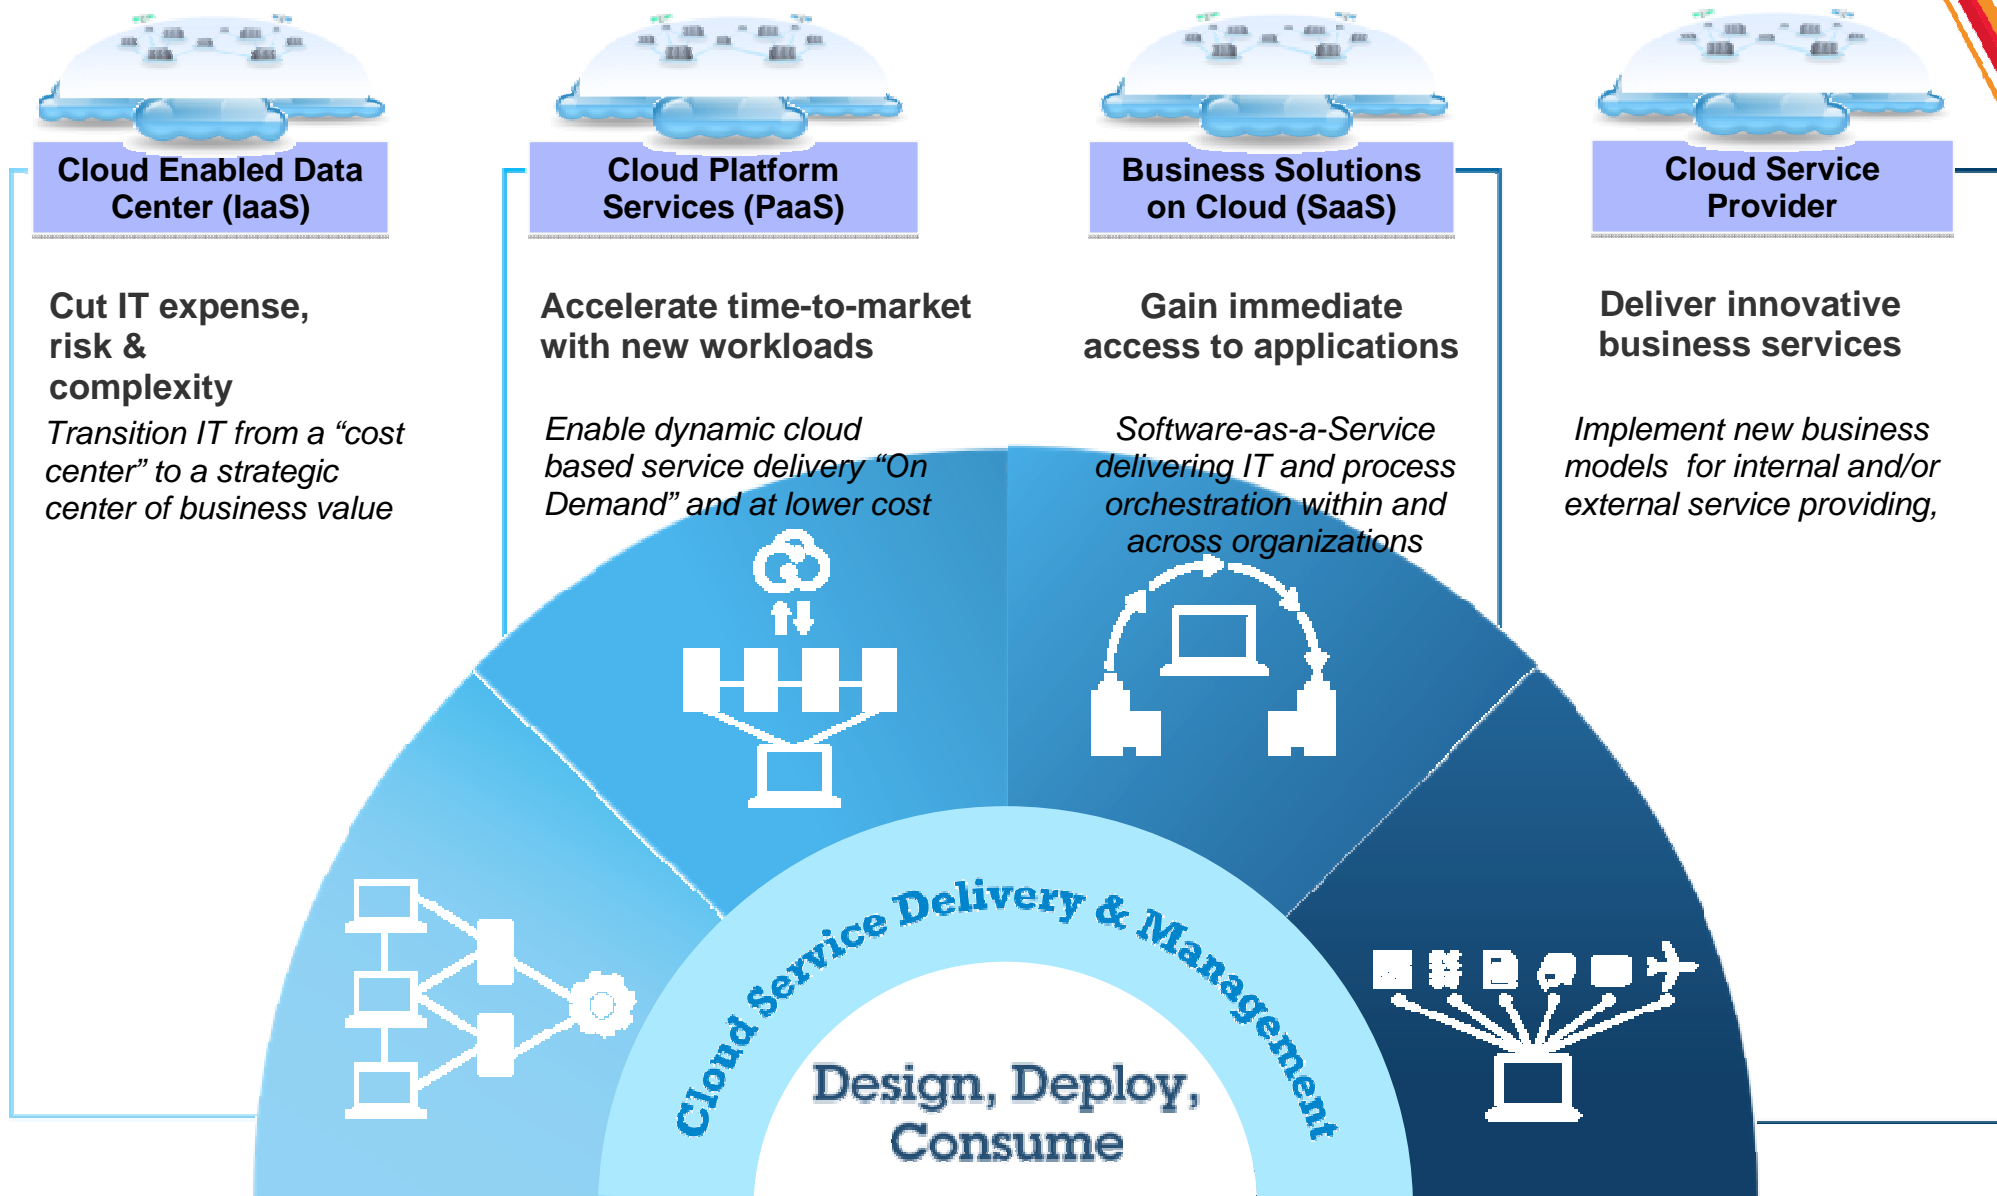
Cloud Enabled Data Center (IaaS)

Cut IT expense, risk & complexity

Transition IT from a “cost center” to a strategic center of business value

Cloud Platform Services (PaaS)

Accelerate time-to-market with new workloads

Enable dynamic cloud based service delivery “On Demand” and at lower cost

Business Solutions on Cloud (SaaS)

Gain immediate access to applications

Software-as-a-Service delivering IT and process orchestration within and across organizations

Cloud Service Provider

Deliver innovative business services

Implement new business models for internal and/or external service providing,

Cloud Service Delivery & Management

Design, Deploy, Consume